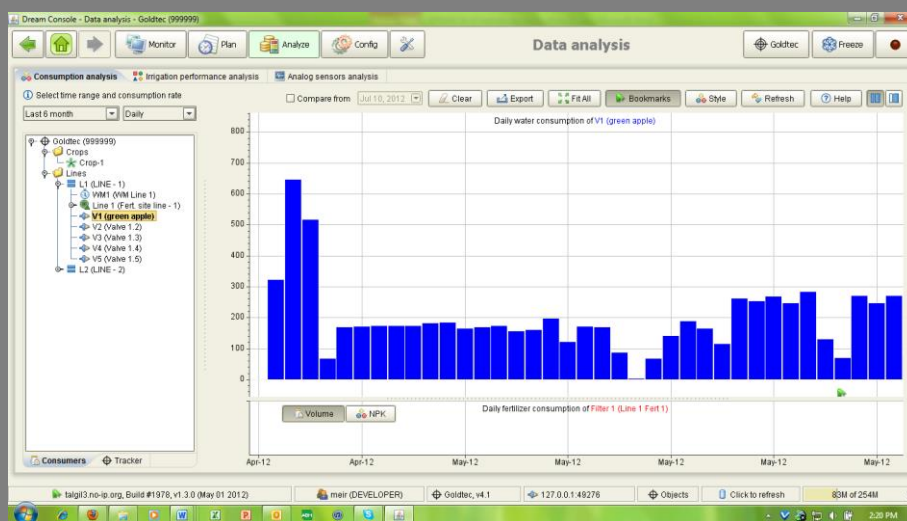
Dream Console - Data analysis - Goldtec (999999)

Monitor
Plan
Analyze
Config
Data analysis
Goldtec
Freeze

Consumption analysis
Irrigation performance analysis
Analog sensors analysis

Select time range and consumption rate
Last 6 month
Daily

Compare from
Jul 10, 2012
Clear
Export
Fit All
Bookmarks
Style
Refresh
Help

Goldtec (999999)
Crops
Crop-1
Lines
L1 (LINE - 1)
WM1 (WM Line 1)
Line 1 (Fert. site line - 1)
V1 (green apple)
V2 (Valve 1.2)
V3 (Valve 1.3)
V4 (Valve 1.4)
V5 (Valve 1.5)
L2 (LINE - 2)

Daily water consumption of V1 (green apple)

800
700
600
500
400
300
200
100
0

Volume
NPK
Daily fertilizer consumption of Filter 1 (Line 1 Fert 1)

Apr-12
Apr-12
May-12
May-12
May-12
May-12
May-12

Consumers
Tracker

talgil3.no-ip.org, Build #1978, v1.3.0 (May 01 2012)
meir (DEVELOPER)
Goldtec, v4.1
127.0.0.1:49276
Objects
Click to refresh
83M of 254M

2:20 PM